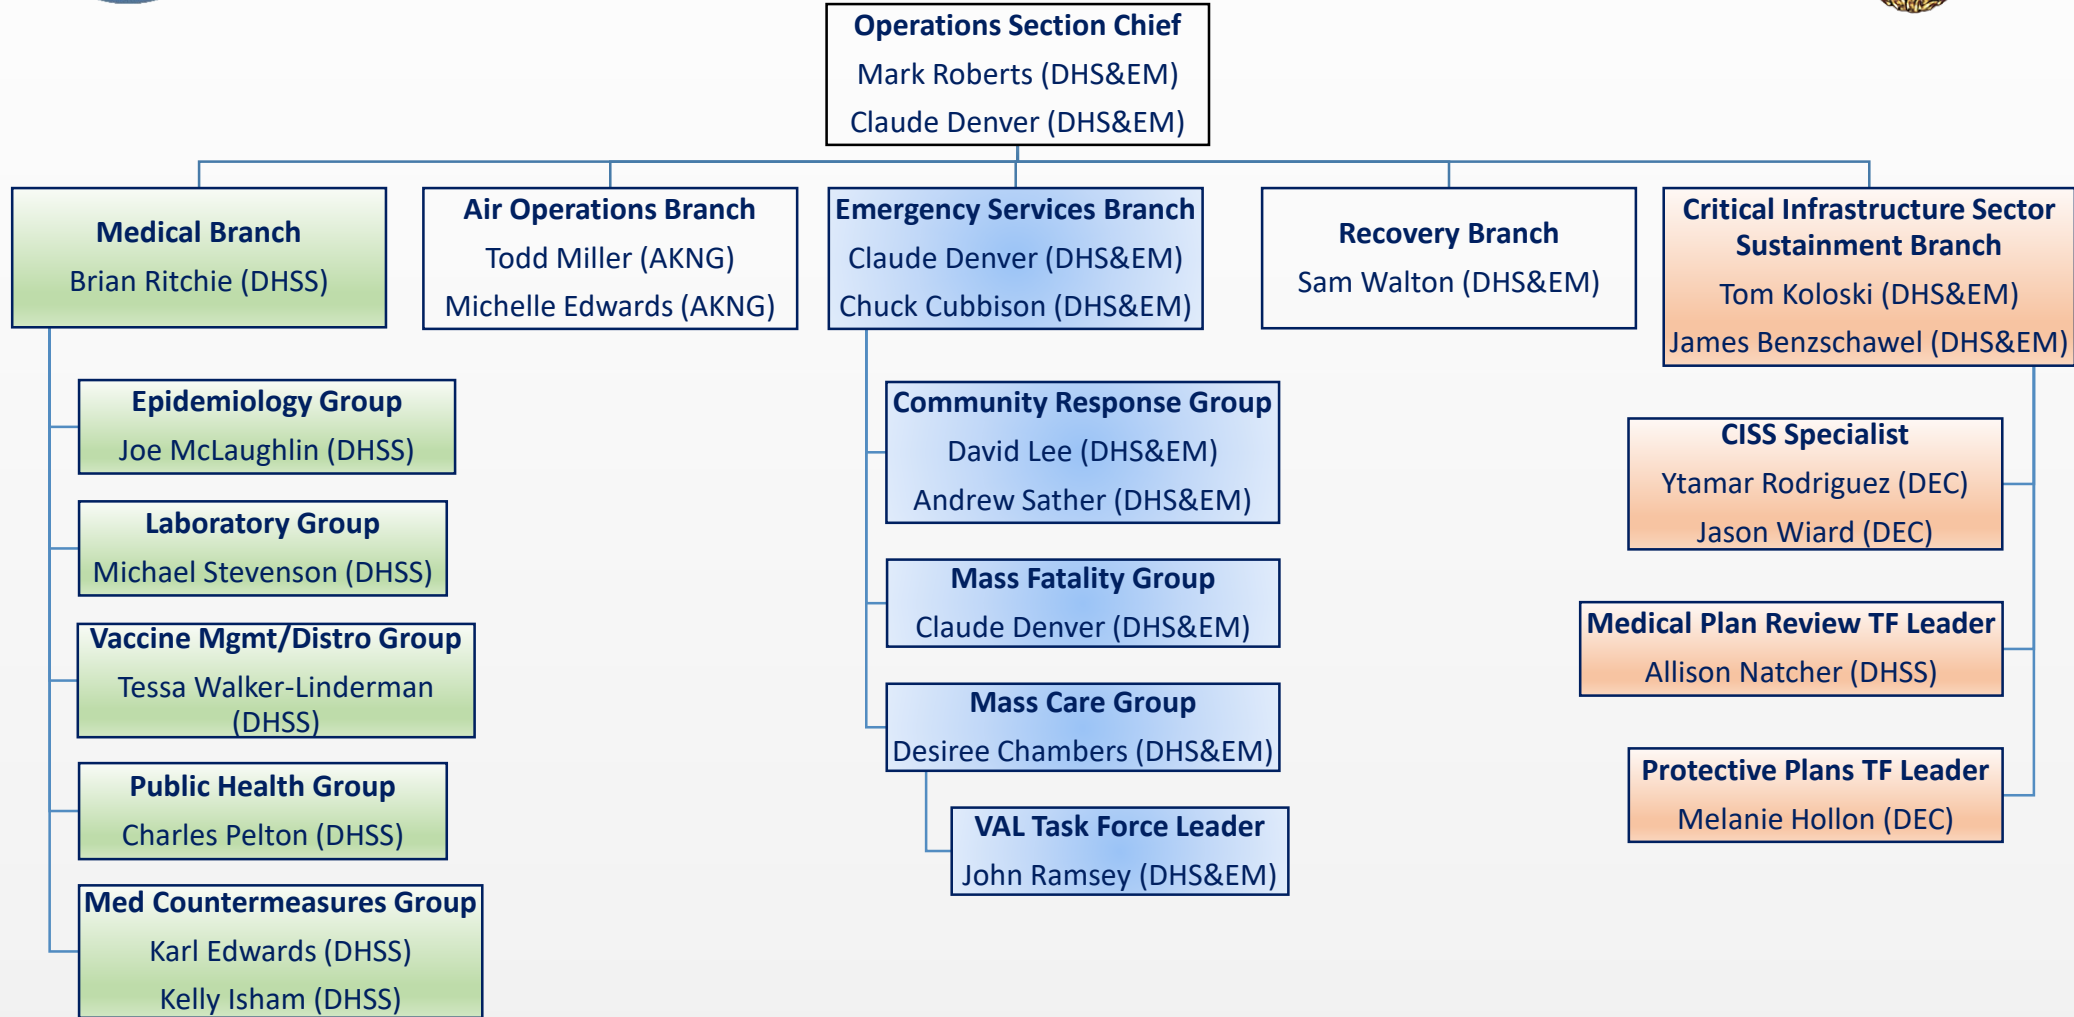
Operations Section Chief
Mark Roberts (DHS&EM)
Claude Denver (DHS&EM)

Medical Branch
Brian Ritchie (DHSS)

Epidemiology Group
Joe McLaughlin (DHSS)

Laboratory Group
Michael Stevenson (DHSS)

Vaccine Mgmt/Distro Group
Tessa Walker-Linderman (DHSS)

Public Health Group
Charles Pelton (DHSS)

Med Countermeasures Group
Karl Edwards (DHSS)
Kelly Isham (DHSS)

Air Operations Branch
Todd Miller (AKNG)
Michelle Edwards (AKNG)

Emergency Services Branch
Claude Denver (DHS&EM)
Chuck Cubbison (DHS&EM)

Community Response Group
David Lee (DHS&EM)
Andrew Sather (DHS&EM)

Mass Fatality Group
Claude Denver (DHS&EM)

Mass Care Group
Desiree Chambers (DHS&EM)

VAL Task Force Leader
John Ramsey (DHS&EM)

Recovery Branch
Sam Walton (DHS&EM)

Critical Infrastructure Sector Sustainment Branch
Tom Koloski (DHS&EM)
James Benzschawel (DHS&EM)

CISS Specialist
Ytamar Rodriguez (DEC)
Jason Wiard (DEC)

Medical Plan Review TF Leader
Allison Natcher (DHSS)

Protective Plans TF Leader
Melanie Hollon (DEC)